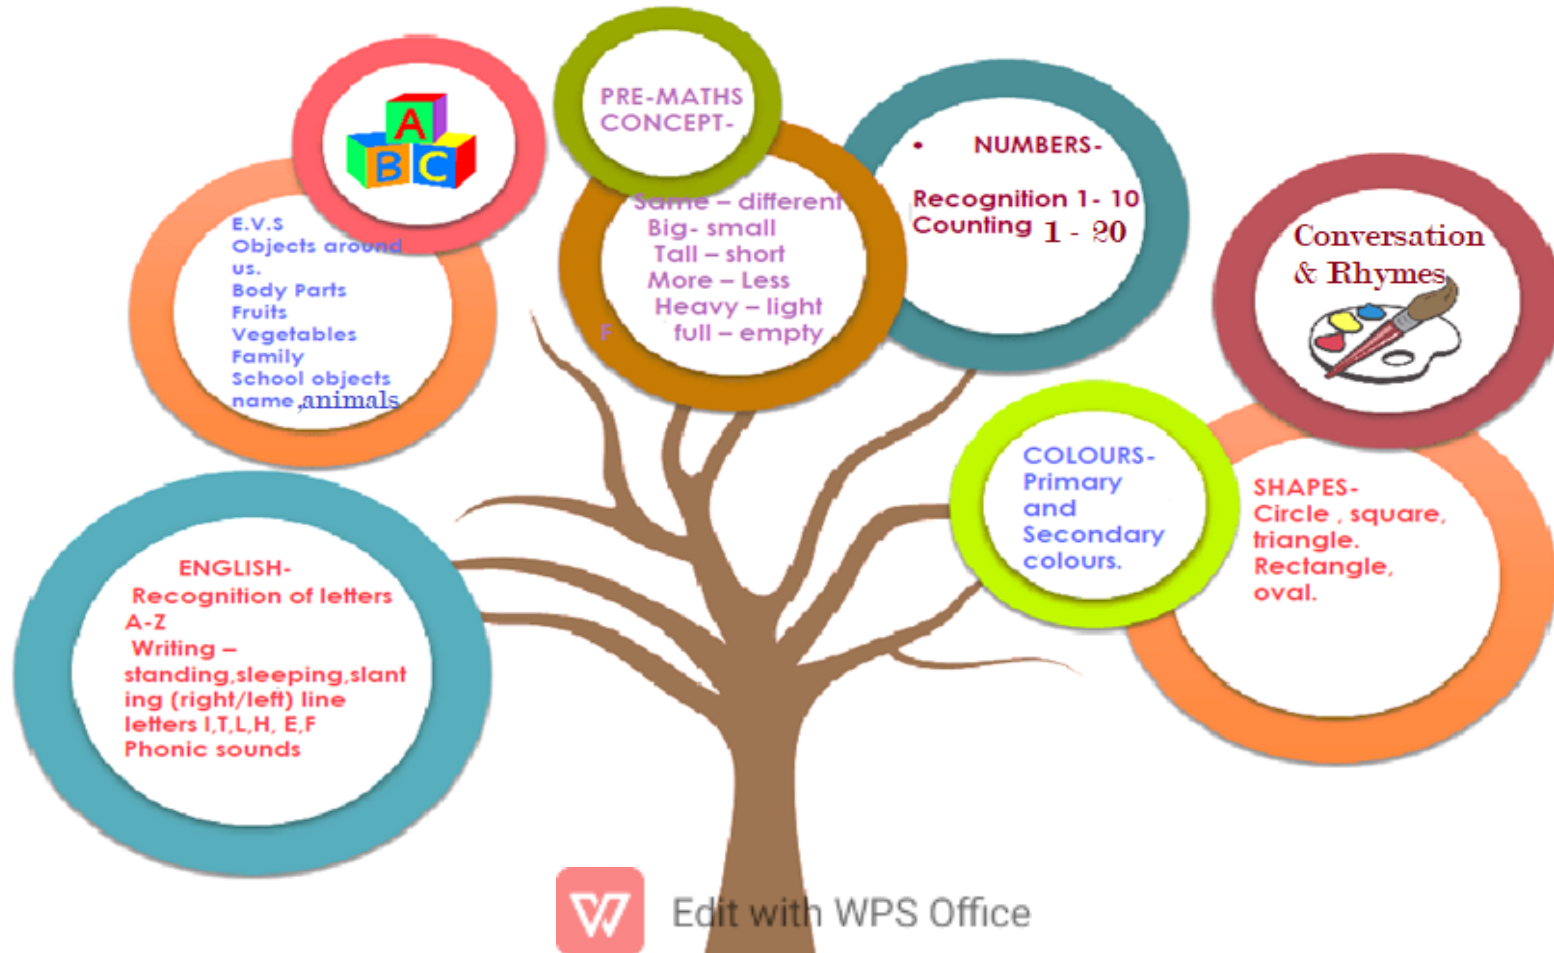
A
B C

E.V.S
Objects around us.
Body Parts
Fruits
Vegetables
Family
School objects name ,animals

PRE-MATHS CONCEPT-

Same – different
Big- small
Tall – short
More – Less
Heavy – light
F full – empty

• NUMBERS-

Recognition 1- 10
Counting 1 - 20

Conversation & Rhymes

ENGLISH-
Recognition of letters A-Z
Writing – standing,sleeping,slanting (right/left) line letters I,T,L,H, E,F
Phonic sounds

COLOURS-
Primary and Secondary colours.

SHAPES-
Circle , square, triangle.
Rectangle, oval.

Edit with WPS Office